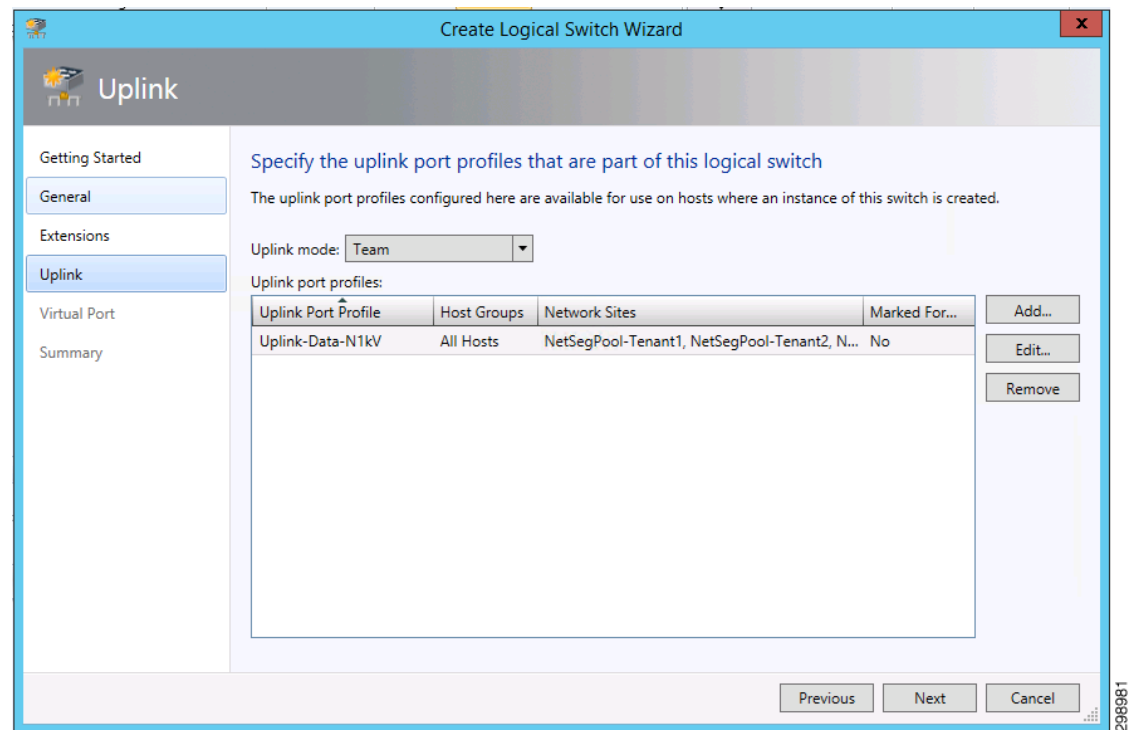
Create Logical Switch Wizard

Uplink

Getting Started
General
Extensions
Uplink
Virtual Port
Summary

Specify the uplink port profiles that are part of this logical switch

The uplink port profiles configured here are available for use on hosts where an instance of this switch is created.

Uplink mode: Team

Uplink port profiles:

| Uplink Port Profile | Host Groups | Network Sites | Marked For... |
|---|---|---|---|
| Uplink-Data-N1kV | All Hosts | NetSegPool-Tenant1, NetSegPool-Tenant2, N... | No |

Add...
Edit...
Remove

Previous
Next
Cancel

298981